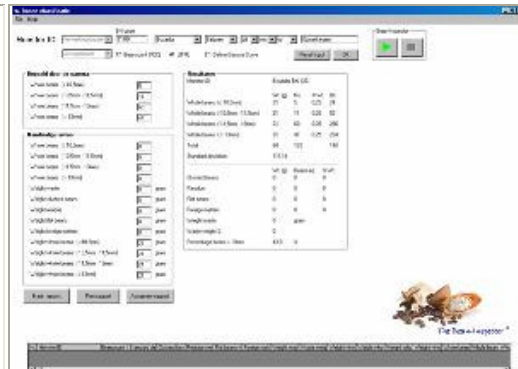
Bean Inspector

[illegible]

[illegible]

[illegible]

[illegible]

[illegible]

Whole beans (< 10.5mm)

Whole beans (10.5mm - 12.5mm)

Whole beans (12.5mm - 15mm)

Whole beans (> 15mm)

Whole beans (< 10.5mm)

Whole beans (10.5mm - 12.5mm)

Whole beans (12.5mm - 15mm)

Whole beans (> 15mm)

Total

Standard deviation

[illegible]

Residue

Flat beans

Foreign matter

Weight waste

Waste weight 2

Percentage beans < 15mm

Print report

Print report

The Bean Inspector